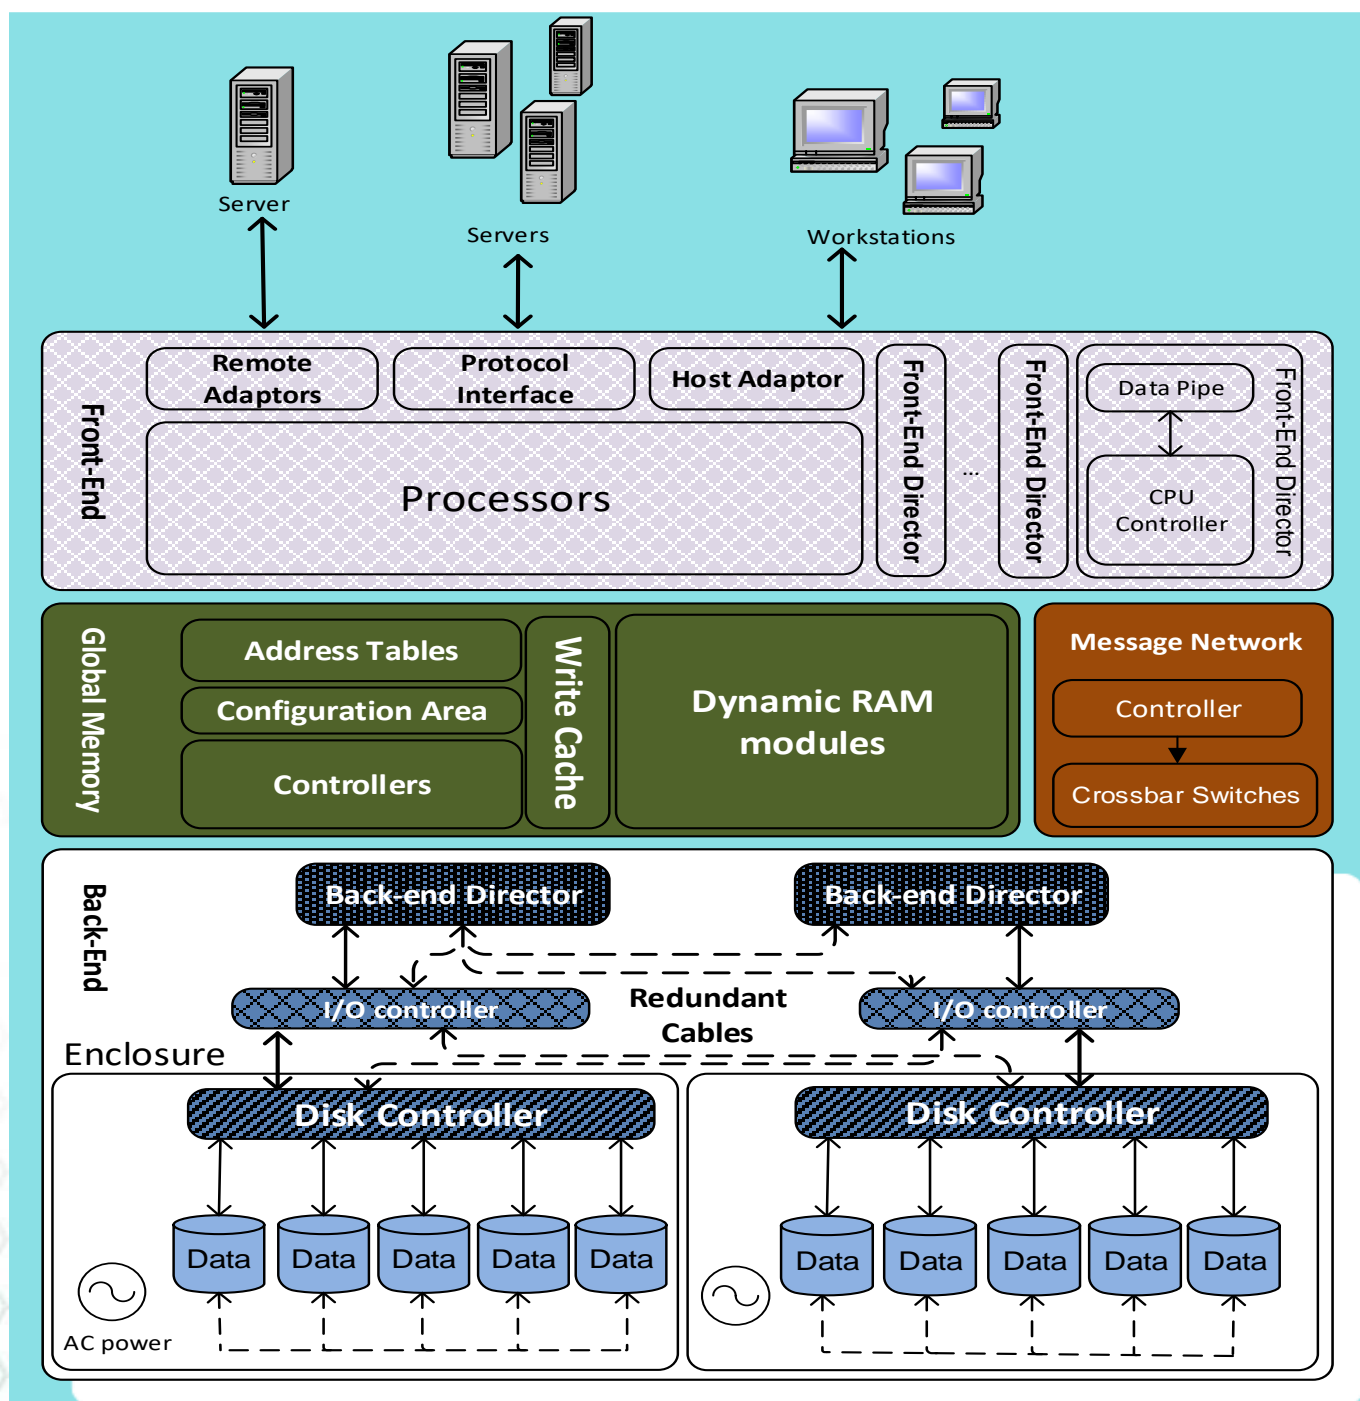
Server

Servers

Workstations

Front-End

Remote Adaptors

Protocol Interface

Host Adaptor

Processors

Front-End Director

...

Front-End Director

Data Pipe

CPU Controller

Front-End Director

Global Memory

Address Tables

Configuration Area

Controllers

Write Cache

Dynamic RAM modules

Message Network

Controller

Crossbar Switches

Back-End

Back-end Director

Back-end Director

I/O controller

Redundant Cables

I/O controller

Enclosure

Disk Controller

Disk Controller

Data Data Data Data Data

Data Data Data Data Data

AC power